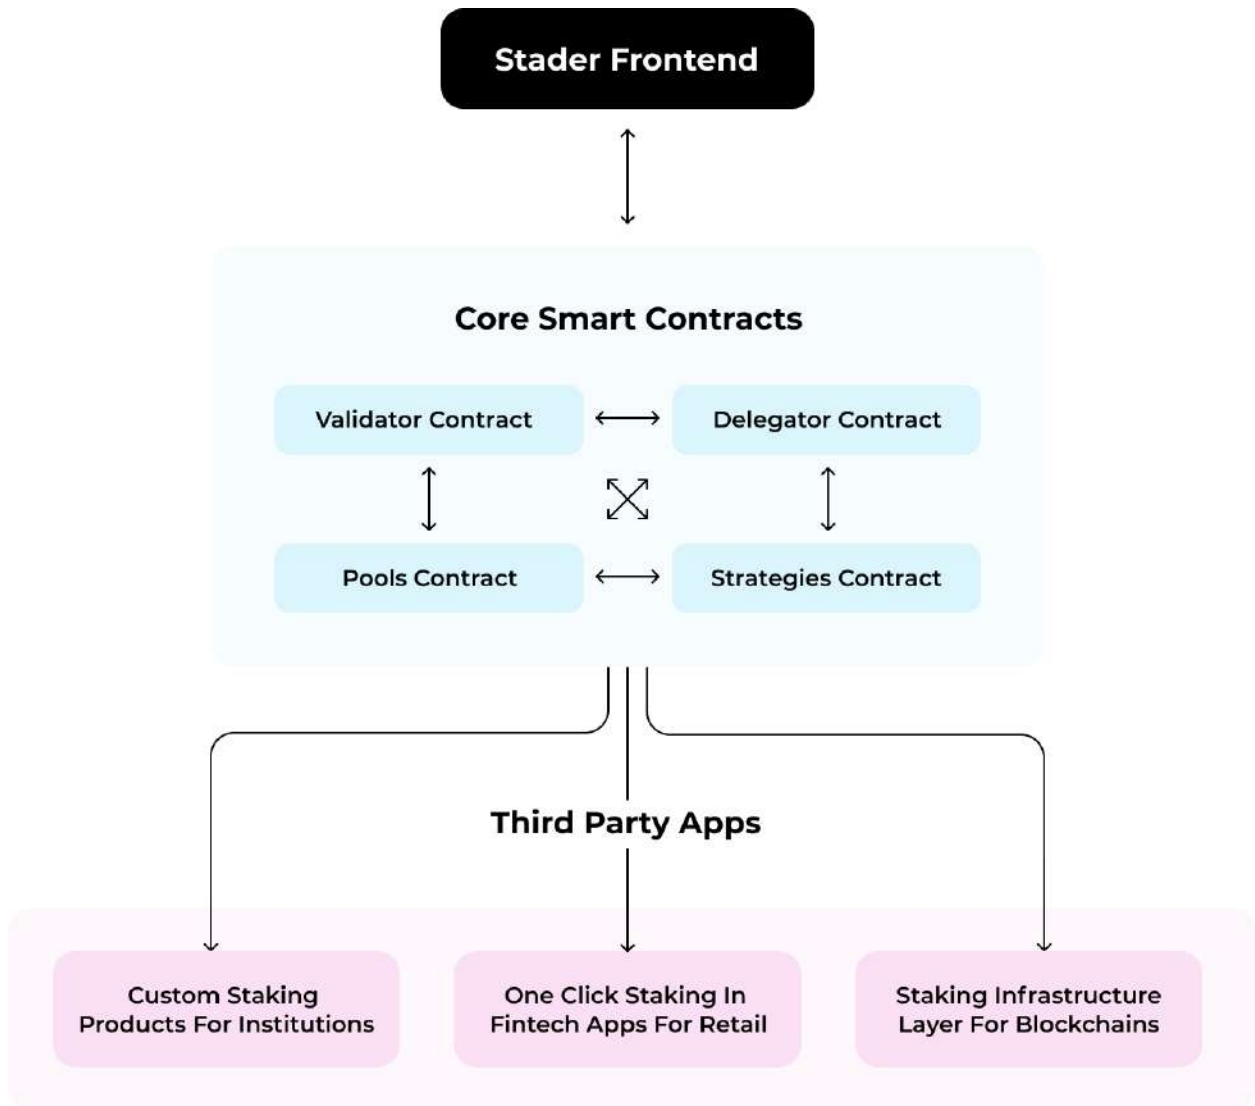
Stader Frontend

Core Smart Contracts

Validator Contract

Delegator Contract

Pools Contract

Strategies Contract

Third Party Apps

Custom Staking Products For Institutions

One Click Staking In Fintech Apps For Retail

Staking Infrastructure Layer For Blockchains